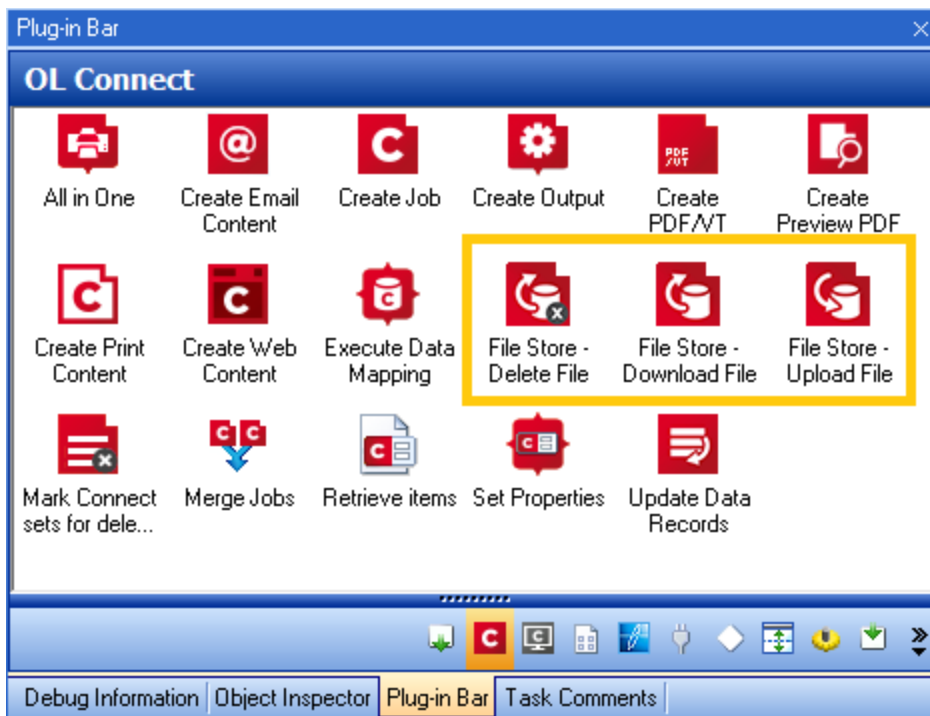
Plug-in Bar

OL Connect

All in One

Create Email Content

Create Job

Create Output

Create PDF/VT

Create Preview PDF

Create Print Content

Create Web Content

Execute Data Mapping

File Store - Delete File

File Store - Download File

File Store - Upload File

Mark Connect sets for dele...

Merge Jobs

Retrieve items

Set Properties

Update Data Records

Debug Information | Object Inspector | Plug-in Bar | Task Comments